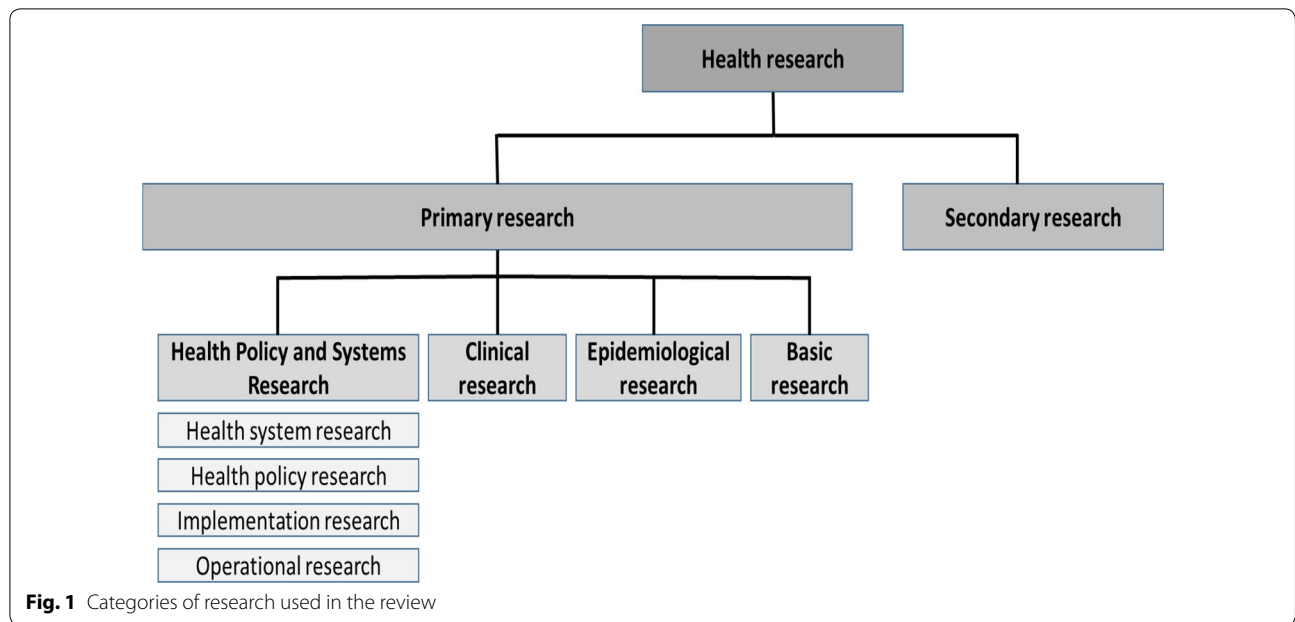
Health research

Primary research

Secondary research

Health Policy and Systems Research

Clinical research

Epidemiological research

Basic research

Health system research

Health policy research

Implementation research

Operational research

**Fig. 1** Categories of research used in the review